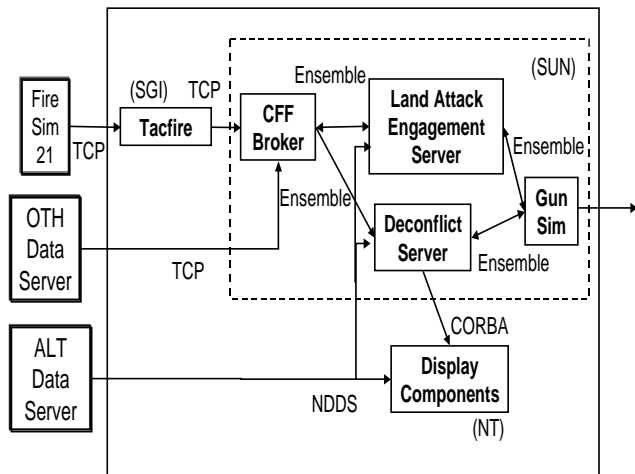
Fire Sim 21

TCP

(SGI)

TCP

Tacfire

Ensemble

(SUN)

CFF Broker

Land Attack Engagement Server

Ensemble

Ensemble

Gun Sim

OTH Data Server

Deconflict Server

TCP

Ensemble

CORBA

ALT Data Server

Display Components

NDDS

(NT)